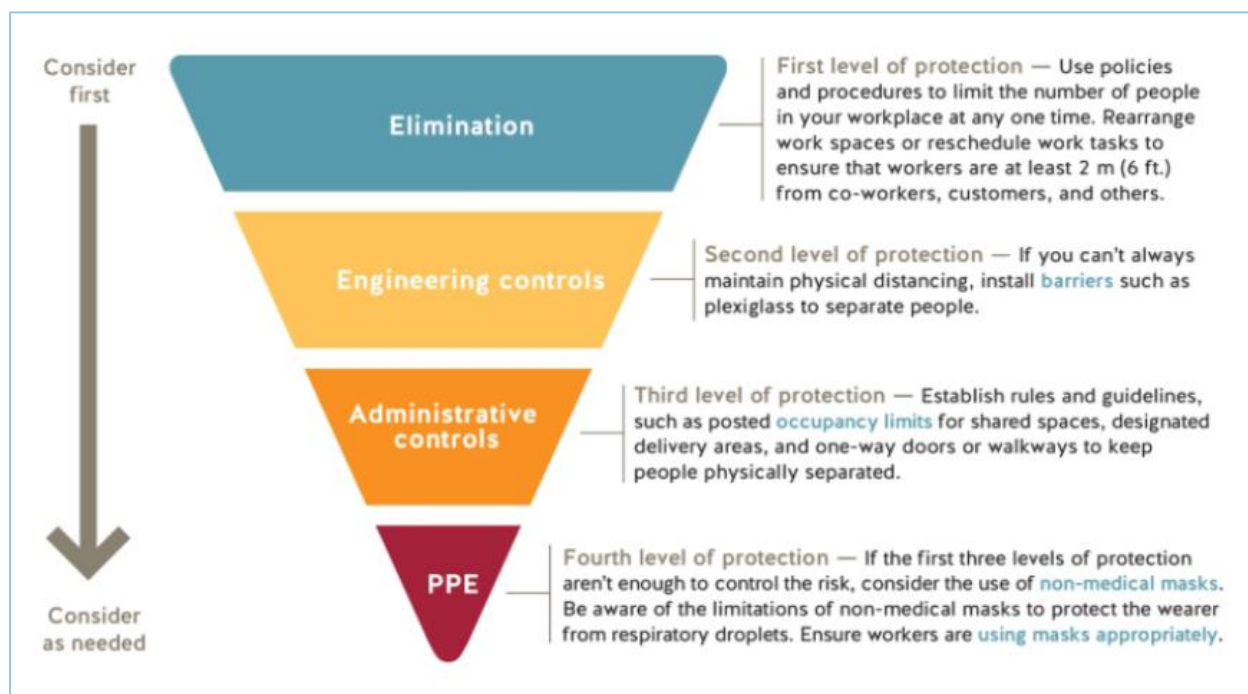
Consider first

Elimination

First level of protection — Use policies and procedures to limit the number of people in your workplace at any one time. Rearrange work spaces or reschedule work tasks to ensure that workers are at least 2 m (6 ft.) from co-workers, customers, and others.

Engineering controls

Second level of protection — If you can't always maintain physical distancing, install barriers such as plexiglass to separate people.

Administrative controls

Third level of protection — Establish rules and guidelines, such as posted occupancy limits for shared spaces, designated delivery areas, and one-way doors or walkways to keep people physically separated.

PPE

Fourth level of protection — If the first three levels of protection aren't enough to control the risk, consider the use of non-medical masks. Be aware of the limitations of non-medical masks to protect the wearer from respiratory droplets. Ensure workers are using masks appropriately.

Consider as needed